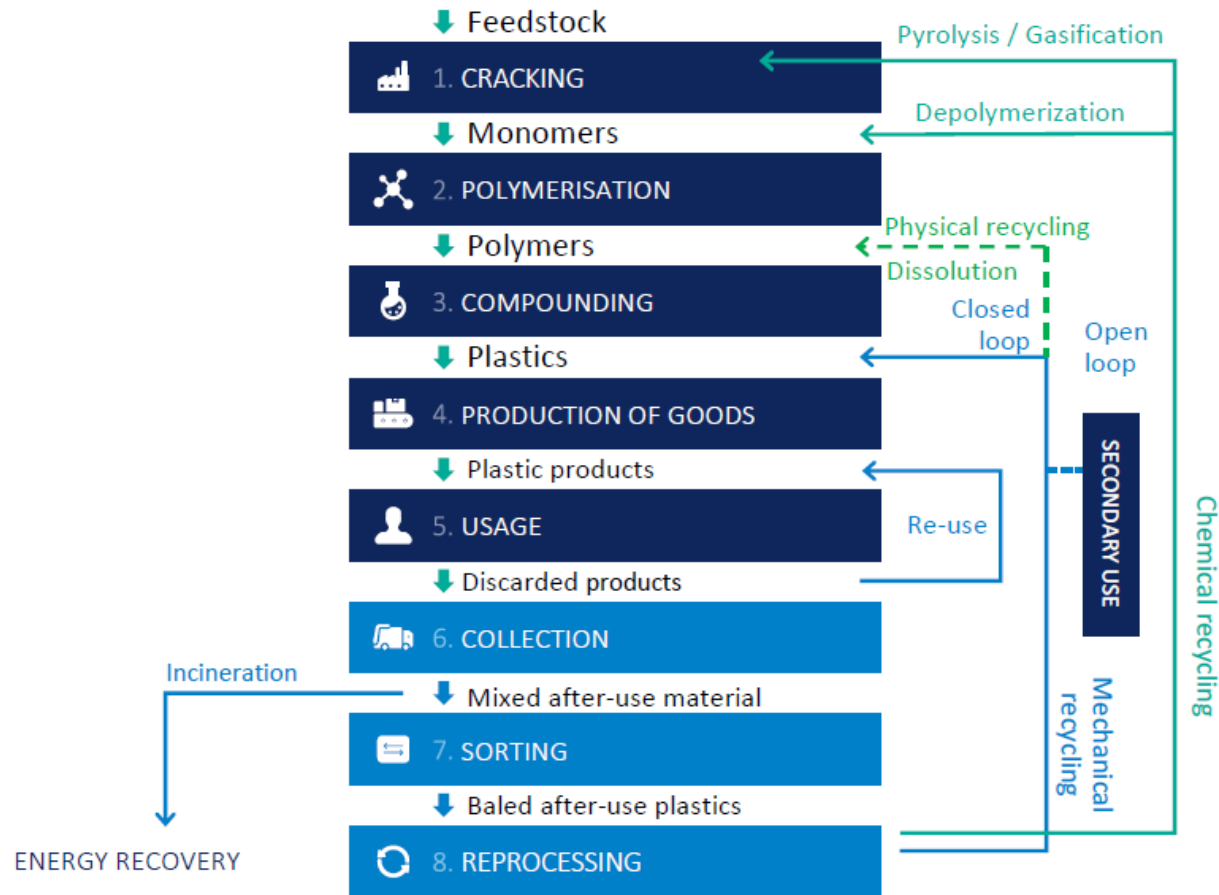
Feedstock
1. CRACKING
Pyrolysis / Gasification
Monomers
Depolymerization
2. POLYMERISATION
Polymers
Physical recycling
Dissolution
3. COMPOUNDING
Closed loop
Open loop
Plastics
4. PRODUCTION OF GOODS
SECONDARY USE
Plastic products
5. USAGE
Re-use
Chemical recycling
Discarded products
6. COLLECTION
Incineration
Mixed after-use material
Mechanical recycling
7. SORTING
Baled after-use plastics
ENERGY RECOVERY
8. REPROCESSING